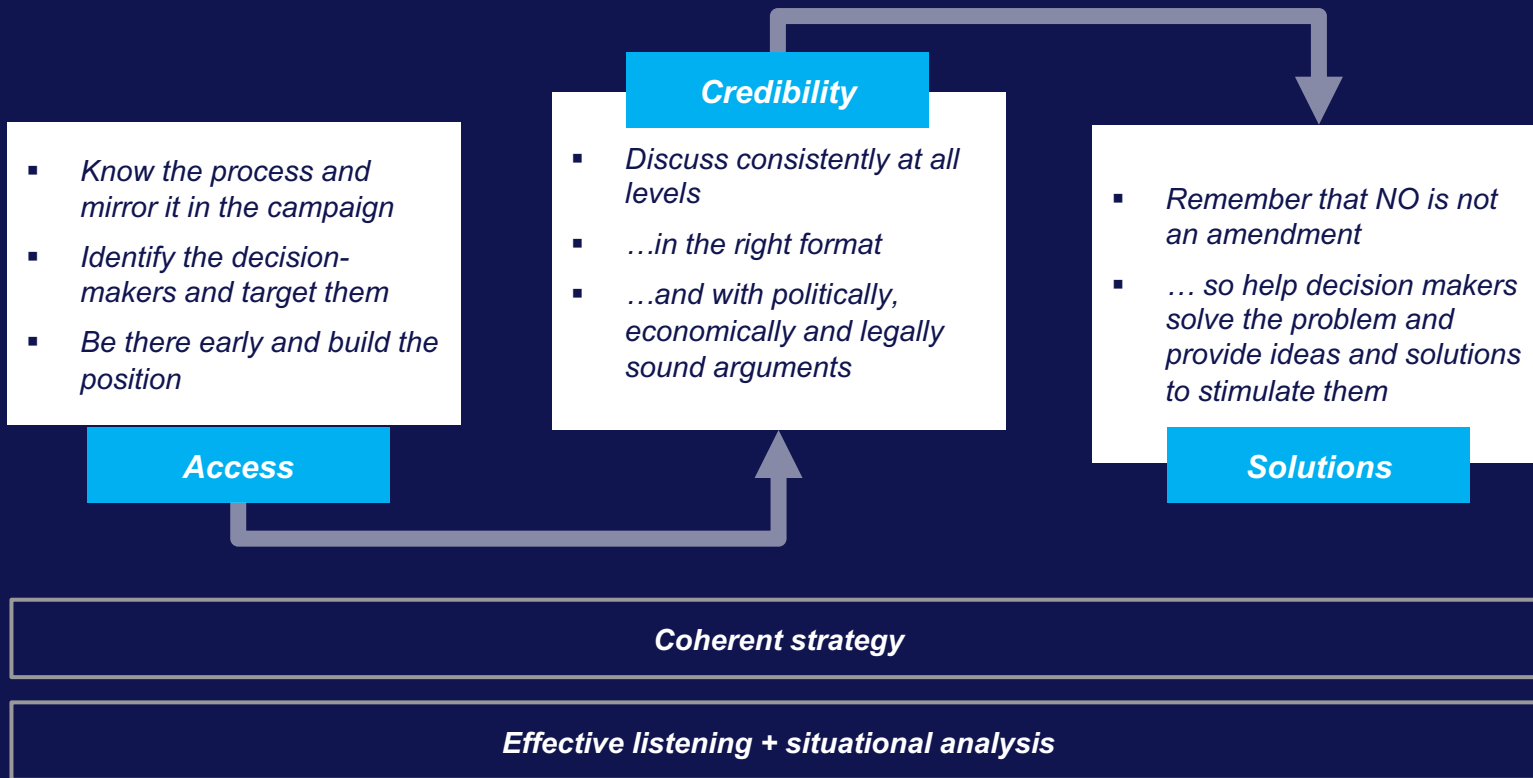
- Know the process and mirror it in the campaign
- Identify the decision-makers and target them
- Be there early and build the position

Access

Credibility

- Discuss consistently at all levels
- …in the right format
- …and with politically, economically and legally sound arguments

- Remember that NO is not an amendment
- … so help decision makers solve the problem and provide ideas and solutions to stimulate them

Solutions

Coherent strategy

Effective listening + situational analysis